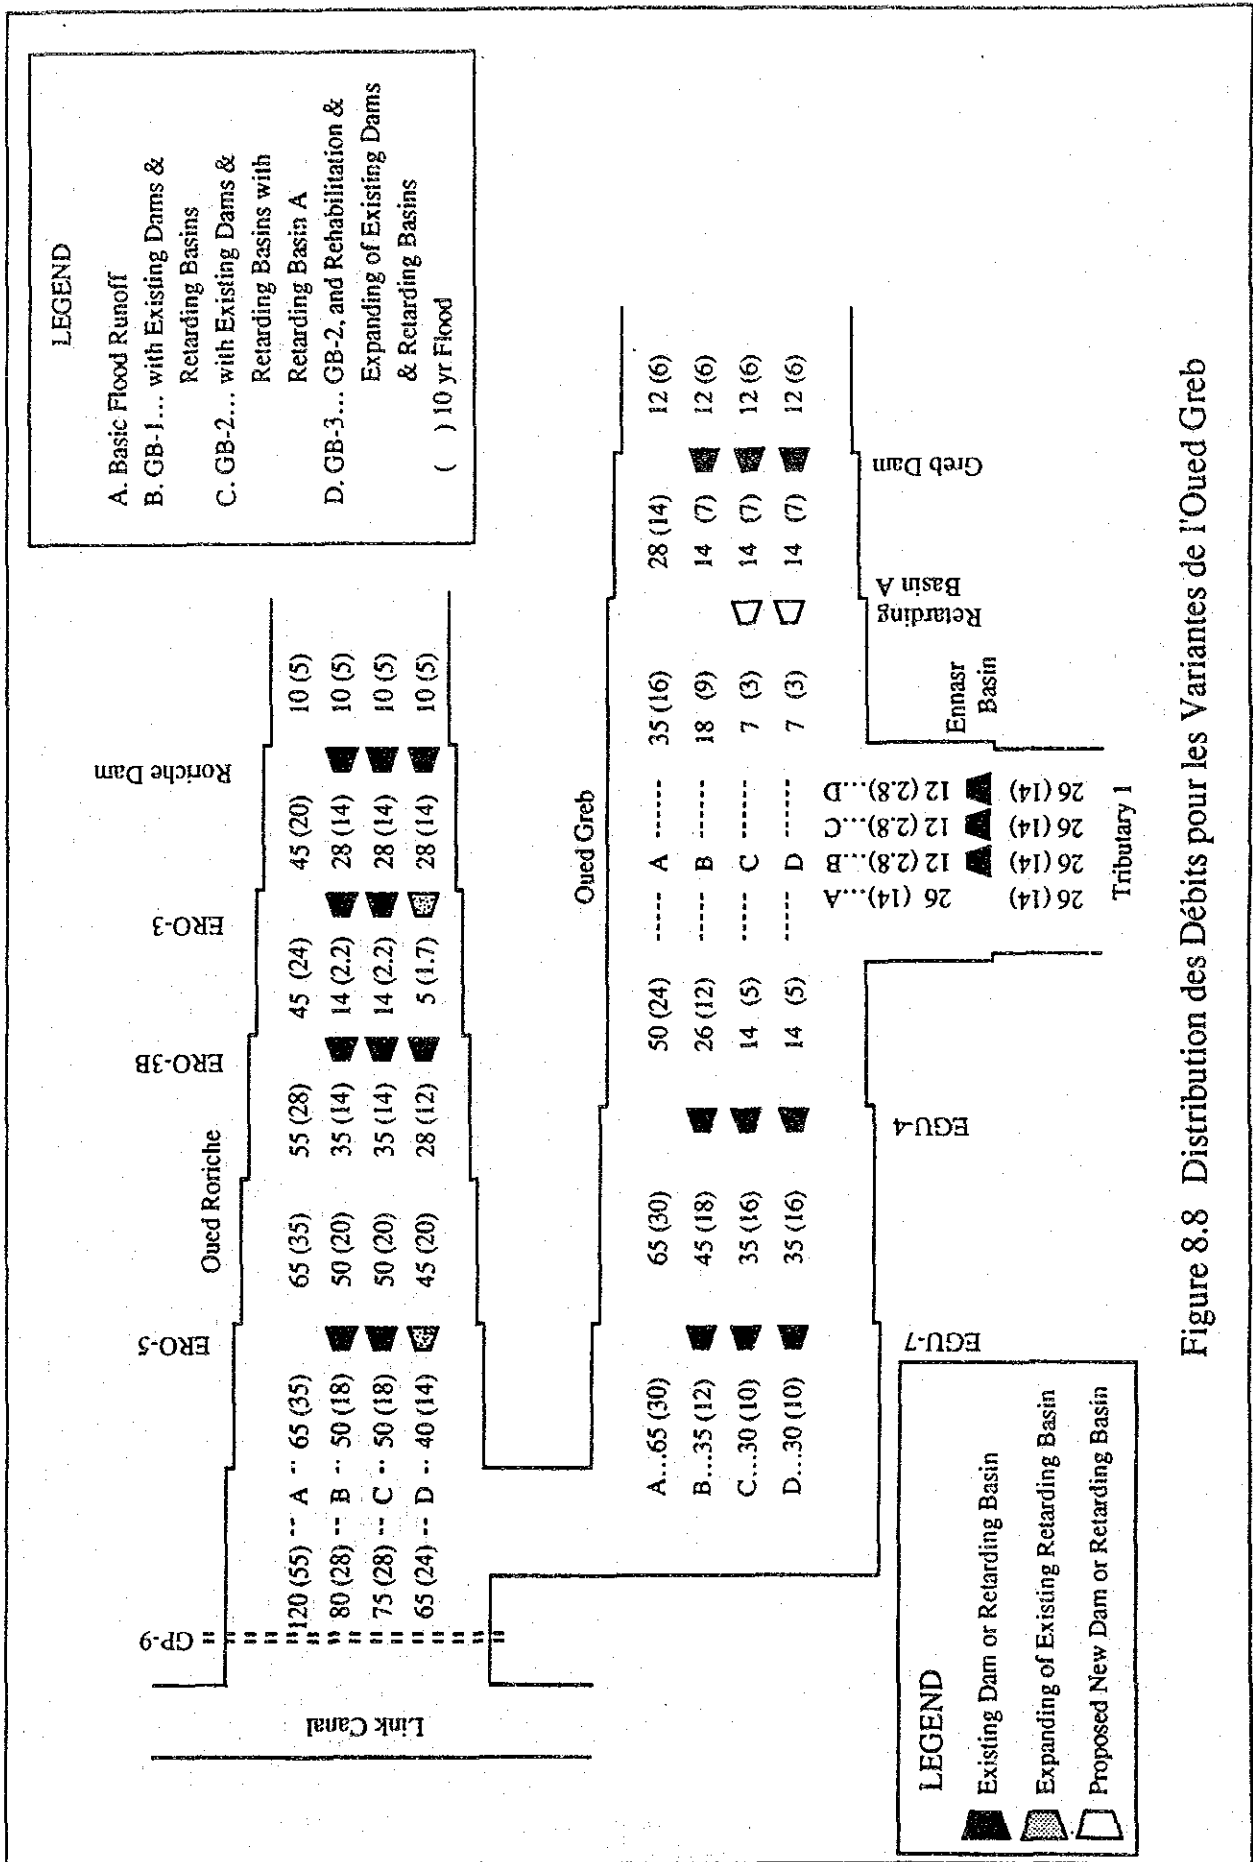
LEGEND

A. Basic Flood Runoff

B. GB-1… with Existing Dams & Retarding Basins

C. GB-2… with Existing Dams & Retarding Basins with Retarding Basin A

D. GB-3… GB-2, and Rehabilitation & Expanding of Existing Dams & Retarding Basins

( ) 10 yr Flood

Link Canal

GP-9

120 (55) -- A -- 65 (35)
80 (28) -- B -- 50 (18)
75 (28) -- C -- 50 (18)
65 (24) -- D -- 40 (14)

ERO-5

Oued Roriche

65 (35)
50 (20)
50 (20)
45 (20)

55 (28)
35 (14)
35 (14)
28 (12)

ERO-3B

45 (24)
14 (2.2)
14 (2.2)
5 (1.7)

ERO-3

45 (20)
28 (14)
28 (14)
28 (14)

Roriche Dam

10 (5)
10 (5)
10 (5)
10 (5)

Oued Greb

A...65 (30)
B...35 (12)
C...30 (10)
D...30 (10)

EGU-7

65 (30)
45 (18)
35 (16)
35 (16)

EGU-4

50 (24) ----- A -----
26 (12) ----- B -----
14 (5) ----- C -----
14 (5) ----- D -----

26 (14) 26 (14)...A
26 (14) 12 (2.8)...B
26 (14) 12 (2.8)...C
26 (14) 12 (2.8)...D

Tributary 1

35 (16)
18 (9)
7 (3)
7 (3)

Ennasr Basin

Retarding Basin A

28 (14)
14 (7)
14 (7)
14 (7)

Greb Dam

12 (6)
12 (6)
12 (6)
12 (6)

LEGEND

Existing Dam or Retarding Basin

Expanding of Existing Retarding Basin

Proposed New Dam or Retarding Basin

Figure 8.8 Distribution des Débits pour les Variantes de l'Oued Greb